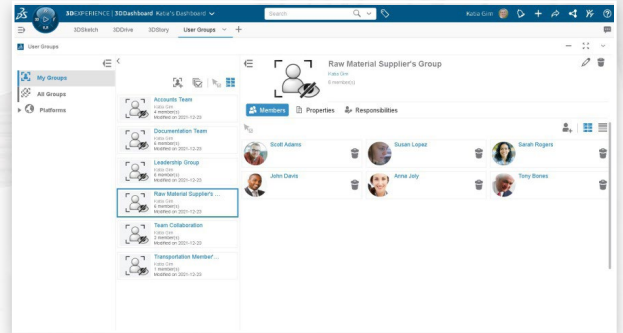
3DEXPERIENCE | 3DDashboard Katia's Dashboard

Search

Katia Grin

3DSketch 3DDrive 3DStory User Groups

User Groups

My Groups

All Groups

Platforms

Accounts Team
Katia Grin
4 member(s)
Modified on 2021-12-23

Documentation Team
Katia Grin
6 member(s)
Modified on 2021-12-23

Leadership Group
Katia Grin
5 member(s)
Modified on 2021-12-23

Raw Material Supplier's ...
Katia Grin
6 member(s)
Modified on 2021-12-23

Team Collaboration
Katia Grin
2 member(s)
Modified on 2021-12-23

Transportation Member'...
Katia Grin
1 member(s)
Modified on 2021-12-23

Raw Material Supplier's Group
Katia Grin
6 member(s)

Members Properties Responsibilities

Scott Adams
Susan Lopez
Sarah Rogers
John Davis
Anna Joly
Tony Bones